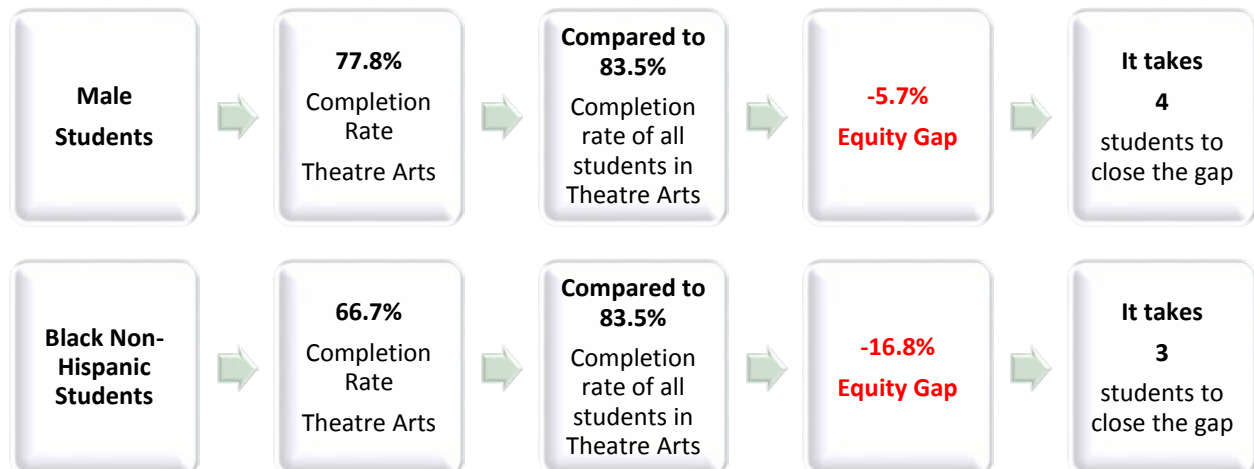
Male Students

77.8%
Completion Rate
Theatre Arts

Compared to 83.5%
Completion rate of all students in Theatre Arts

-5.7%
Equity Gap

It takes
4
students to close the gap

Black Non-Hispanic Students

66.7%
Completion Rate
Theatre Arts

Compared to 83.5%
Completion rate of all students in Theatre Arts

-16.8%
Equity Gap

It takes
3
students to close the gap